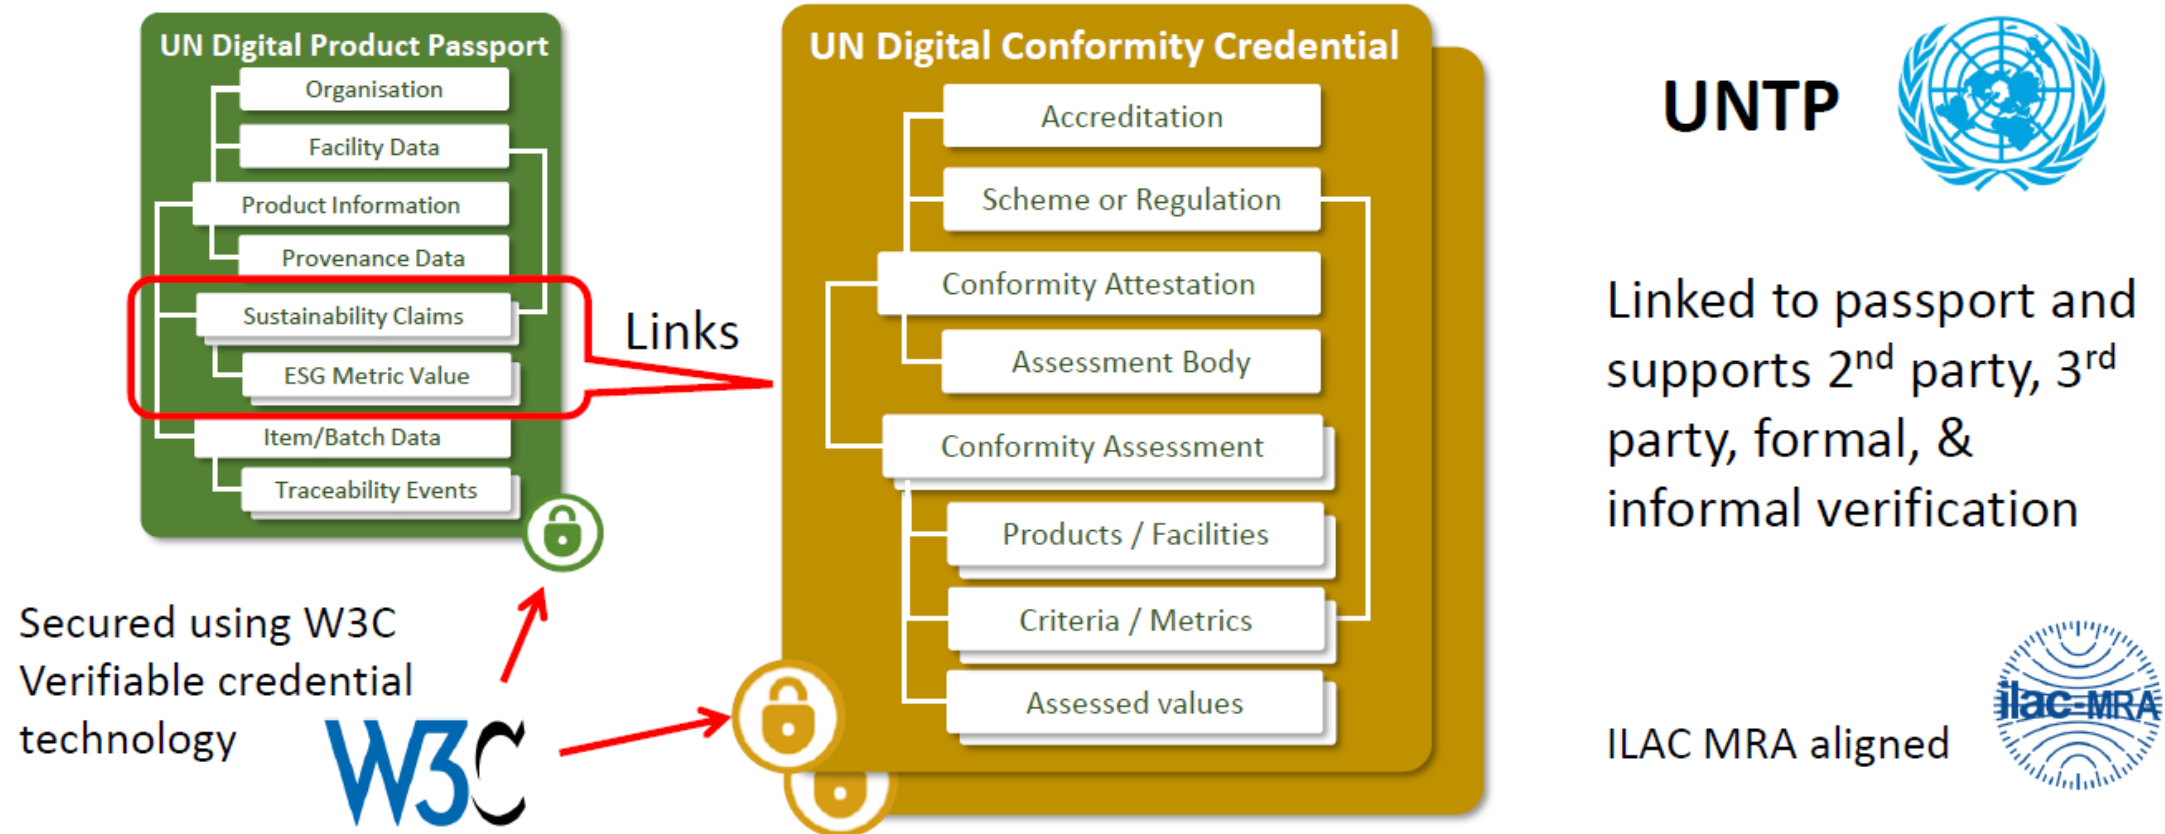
UN Digital Product Passport

Organisation

Facility Data

Product Information

Provenance Data

Sustainability Claims

ESG Metric Value

Item/Batch Data

Traceability Events

Links

UN Digital Conformity Credential

Accreditation

Scheme or Regulation

Conformity Attestation

Assessment Body

Conformity Assessment

Products / Facilities

Criteria / Metrics

Assessed values

UNTP

Linked to passport and supports $2^{nd}$ party, $3^{rd}$ party, formal, & informal verification

Secured using W3C Verifiable credential technology

W3C

ILAC MRA aligned

ilac-MRA